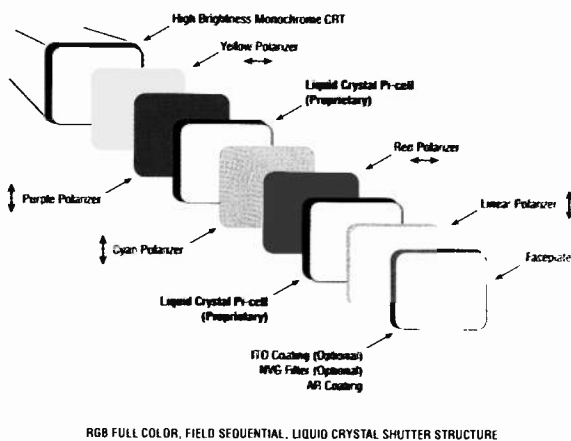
High Brightness Monochrome CRT

Yellow Polarizer

Liquid Crystal Pi-cell (Proprietary)

Red Polarizer

Purple Polarizer

Linear Polarizer

Cyan Polarizer

Faceplate

Liquid Crystal Pi-cell (Proprietary)

ITO Coating (Optional)
NVG Filter (Optional)
AR Coating

RGB FULL COLOR, FIELD SEQUENTIAL, LIQUID CRYSTAL SHUTTER STRUCTURE